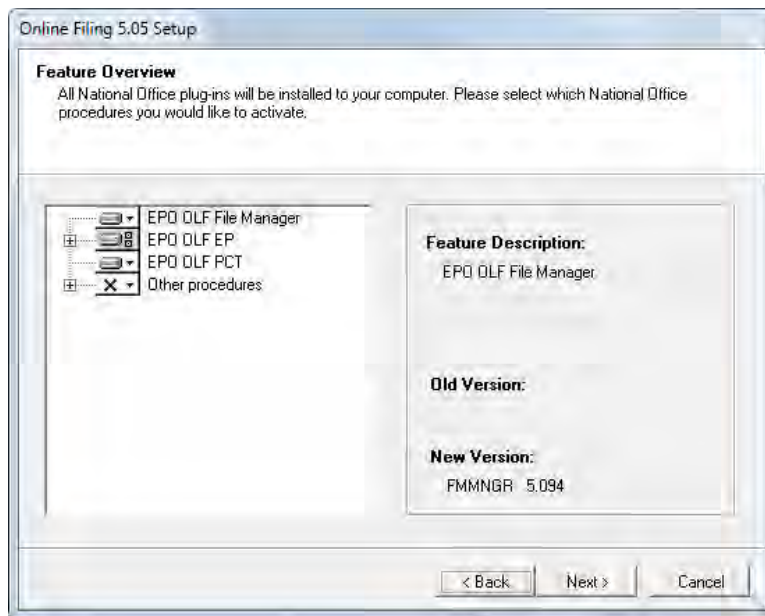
Online Filing 5.05 Setup

Feature Overview

All National Office plug-ins will be installed to your computer. Please select which National Office procedures you would like to activate.

EPO OLF File Manager
EPO OLF EP
EPO OLF PCT
Other procedures

Feature Description:
EPO OLF File Manager

Old Version:

New Version:
FMMNGR 5.094

< Back
Next >
Cancel